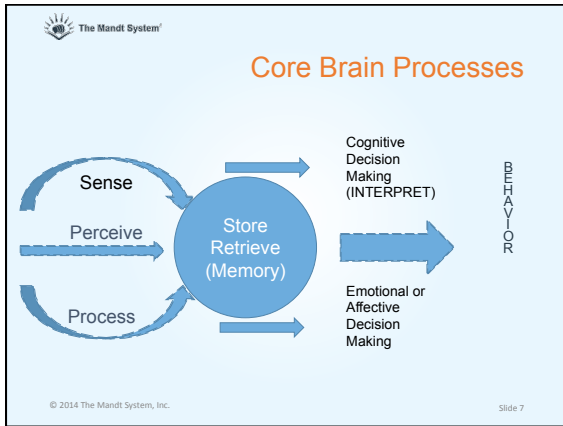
The Mandt System®

Core Brain Processes

Sense

Perceive

Process

Store
Retrieve
(Memory)

Cognitive Decision Making (INTERPRET)

Emotional or Affective Decision Making

B
E
H
A
V
I
O
R

© 2014 The Mandt System, Inc.

Slide 7